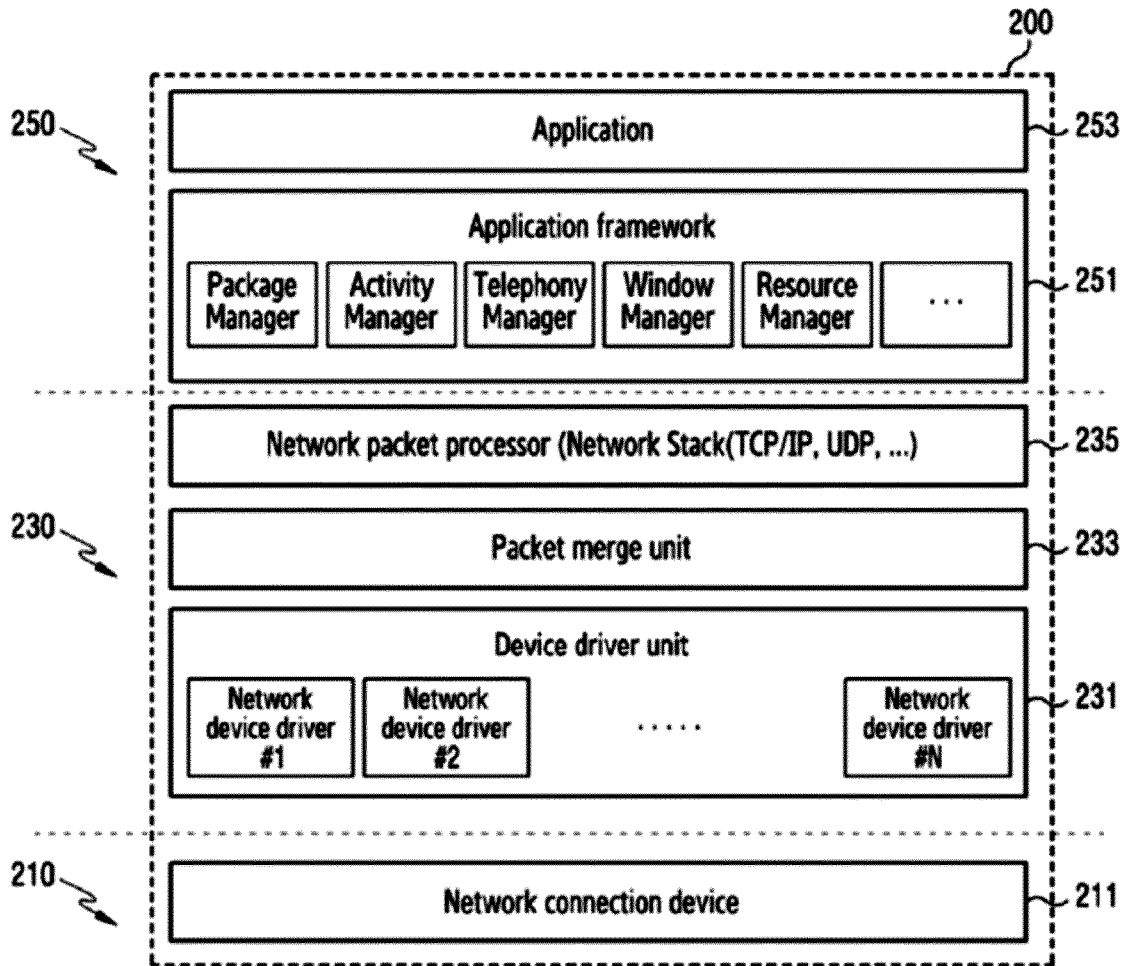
200

250

Application

253

Application framework

Package Manager

Activity Manager

Telephony Manager

Window Manager

Resource Manager

...

251

Network packet processor (Network Stack(TCP/IP, UDP, ...)

235

230

Packet merge unit

233

Device driver unit

Network device driver #1

Network device driver #2

.....

Network device driver #N

231

210

Network connection device

211